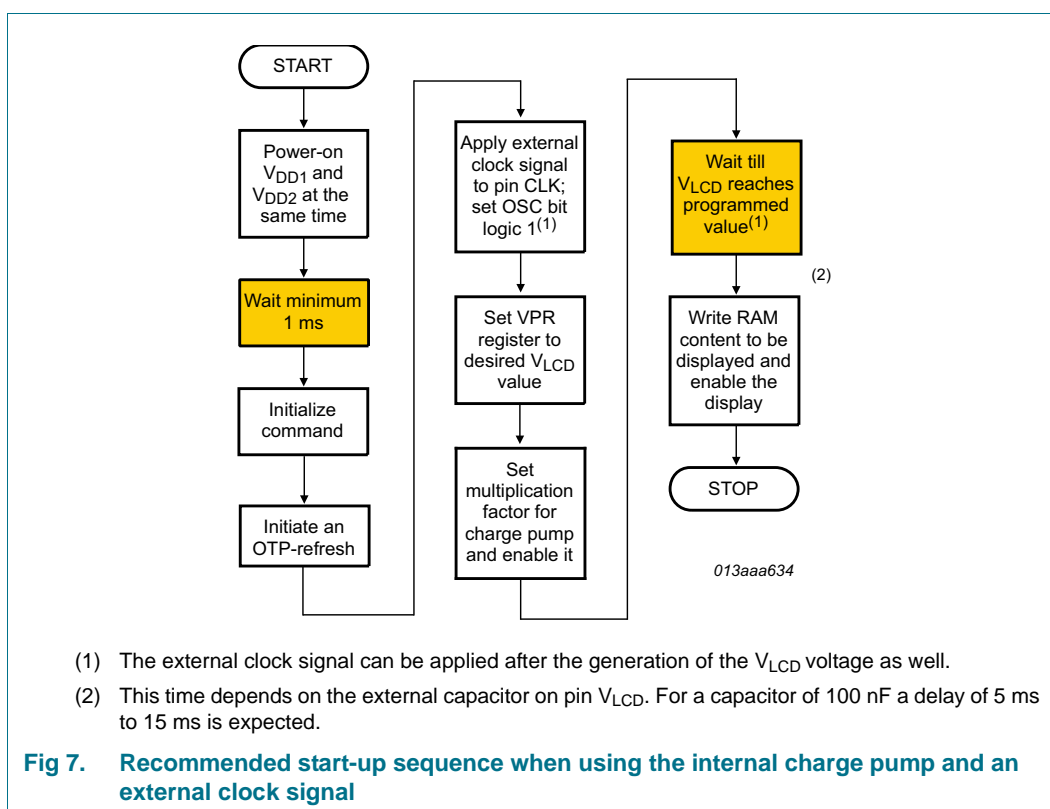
START

Power-on $V_{DD1}$ and $V_{DD2}$ at the same time

Wait minimum 1 ms

Initialize command

Initiate an OTP-refresh

Apply external clock signal to pin CLK; set OSC bit logic 1$^{(1)}$

Set VPR register to desired $V_{LCD}$ value

Set multiplication factor for charge pump and enable it

Wait till $V_{LCD}$ reaches programmed value$^{(1)}$

(2)

Write RAM content to be displayed and enable the display

STOP

013aaa634

(1) The external clock signal can be applied after the generation of the $V_{LCD}$ voltage as well.

(2) This time depends on the external capacitor on pin $V_{LCD}$. For a capacitor of 100 nF a delay of 5 ms to 15 ms is expected.

Fig 7. Recommended start-up sequence when using the internal charge pump and an external clock signal